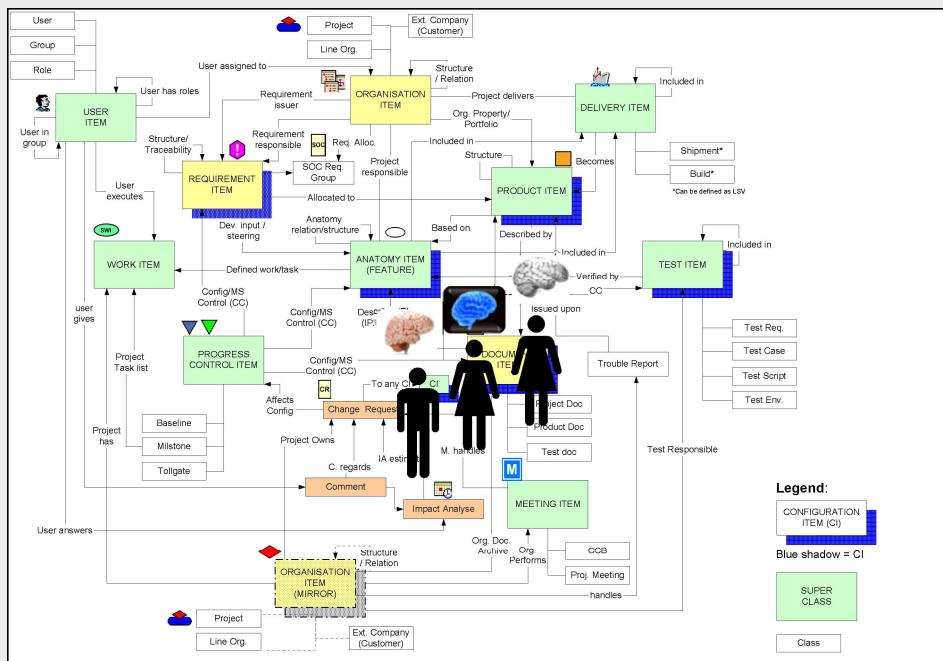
User

Group

Role

USER ITEM

User has roles

User in group

User assigned to

Project

Ext. Company (Customer)

Line Org.

ORGANISATION ITEM

Structure / Relation

Requirement issuer

Requirement responsible

Project delivers

Org. Property/ Portfolio

DELIVERY ITEM

Included in

Structure/ Traceability

SOC

Req. Alloc.

SOC Req. Group

REQUIREMENT ITEM

Project responsible

Included in

Structure

Becomes

Shipment*

Build*

*Can be defined as LSV

PRODUCT ITEM

User executes

Allocated to

SWI

WORK ITEM

Dev. input / steering

Anatomy relation/structure

Based on

ANATOMY ITEM (FEATURE)

Described by

Included in

TEST ITEM

Included in

Defined work/task

Verified by

CC

user gives

Config/MS Control (CC)

Config/MS Control (CC)

Issued upon

Test Req.

Test Case

Test Script

Test Env.

Project Task list

PROGRESS CONTROL ITEM

Config/MS Control (CC)

DOCUM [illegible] ITE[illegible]

Trouble Report

CR

To any C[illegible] CI

Affects Config

Change Request

Project Doc

Product Doc

Test doc

Baseline

Milstone

Tollgate

Project has

Project Owns

C. regards

IA estim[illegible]

M. handles

Test Responsible

M

Comment

Impact Analyse

MEETING ITEM

Legend:

CONFIGURATION ITEM (CI)

Blue shadow = CI

User answers

Structure / Relation

Org. Doc. Archive

Org. Performs

CCB

Proj. Meeting

ORGANISATION ITEM (MIRROR)

handles

SUPER CLASS

Project

Line Org.

Ext. Company (Customer)

Class